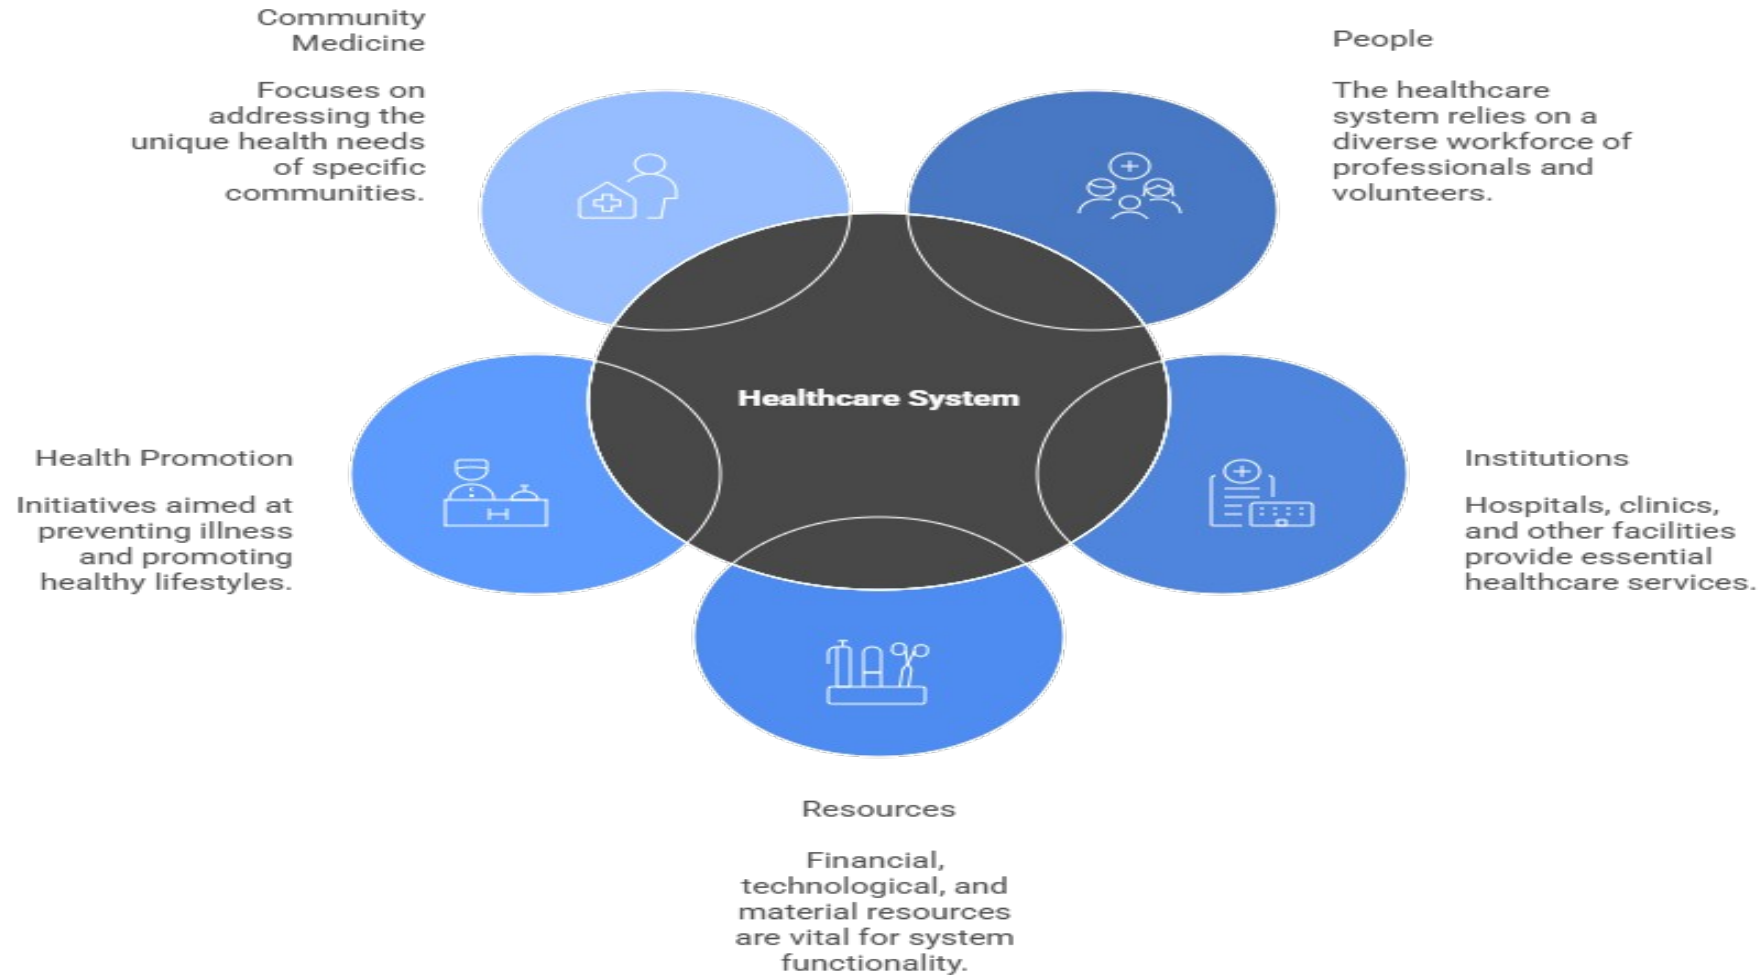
Community Medicine

Focuses on addressing the unique health needs of specific communities.

People

The healthcare system relies on a diverse workforce of professionals and volunteers.

Healthcare System

Health Promotion

Initiatives aimed at preventing illness and promoting healthy lifestyles.

Institutions

Hospitals, clinics, and other facilities provide essential healthcare services.

Resources

Financial, technological, and material resources are vital for system functionality.